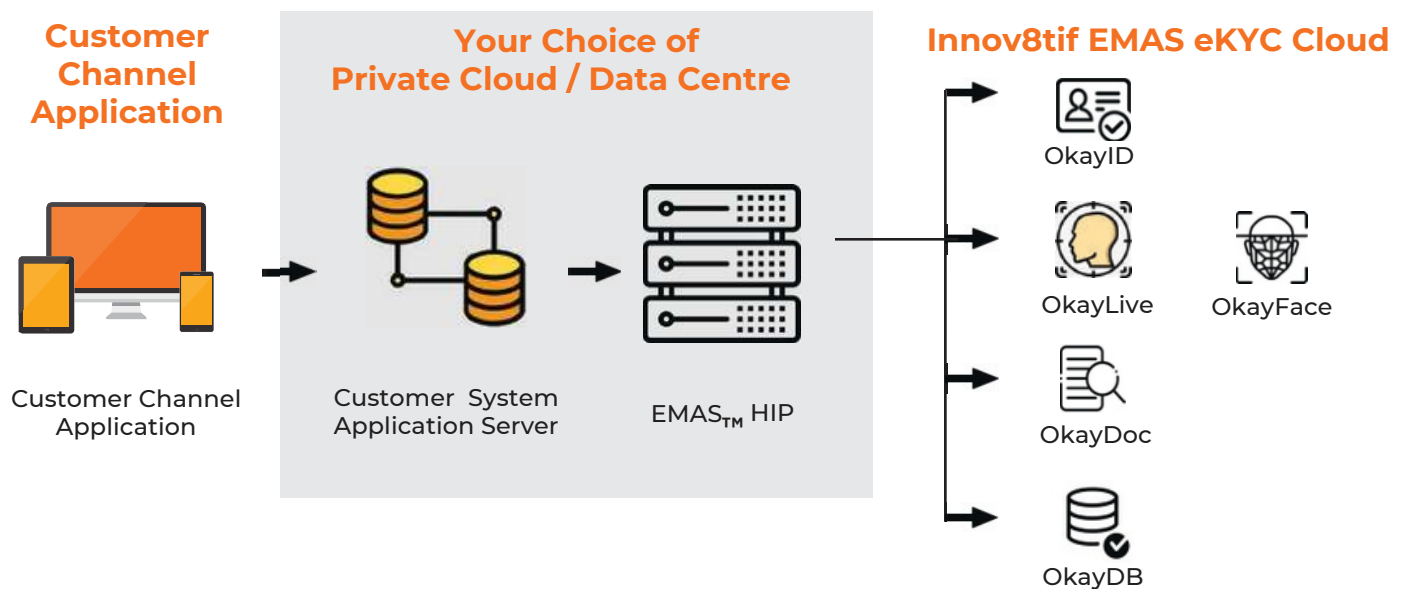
Customer Channel Application

Your Choice of Private Cloud / Data Centre

Innov8tif EMAS eKYC Cloud

Customer Channel Application

Customer System Application Server

EMAS$_{TM}$ HIP

OkayID

OkayLive

OkayFace

OkayDoc

OkayDB